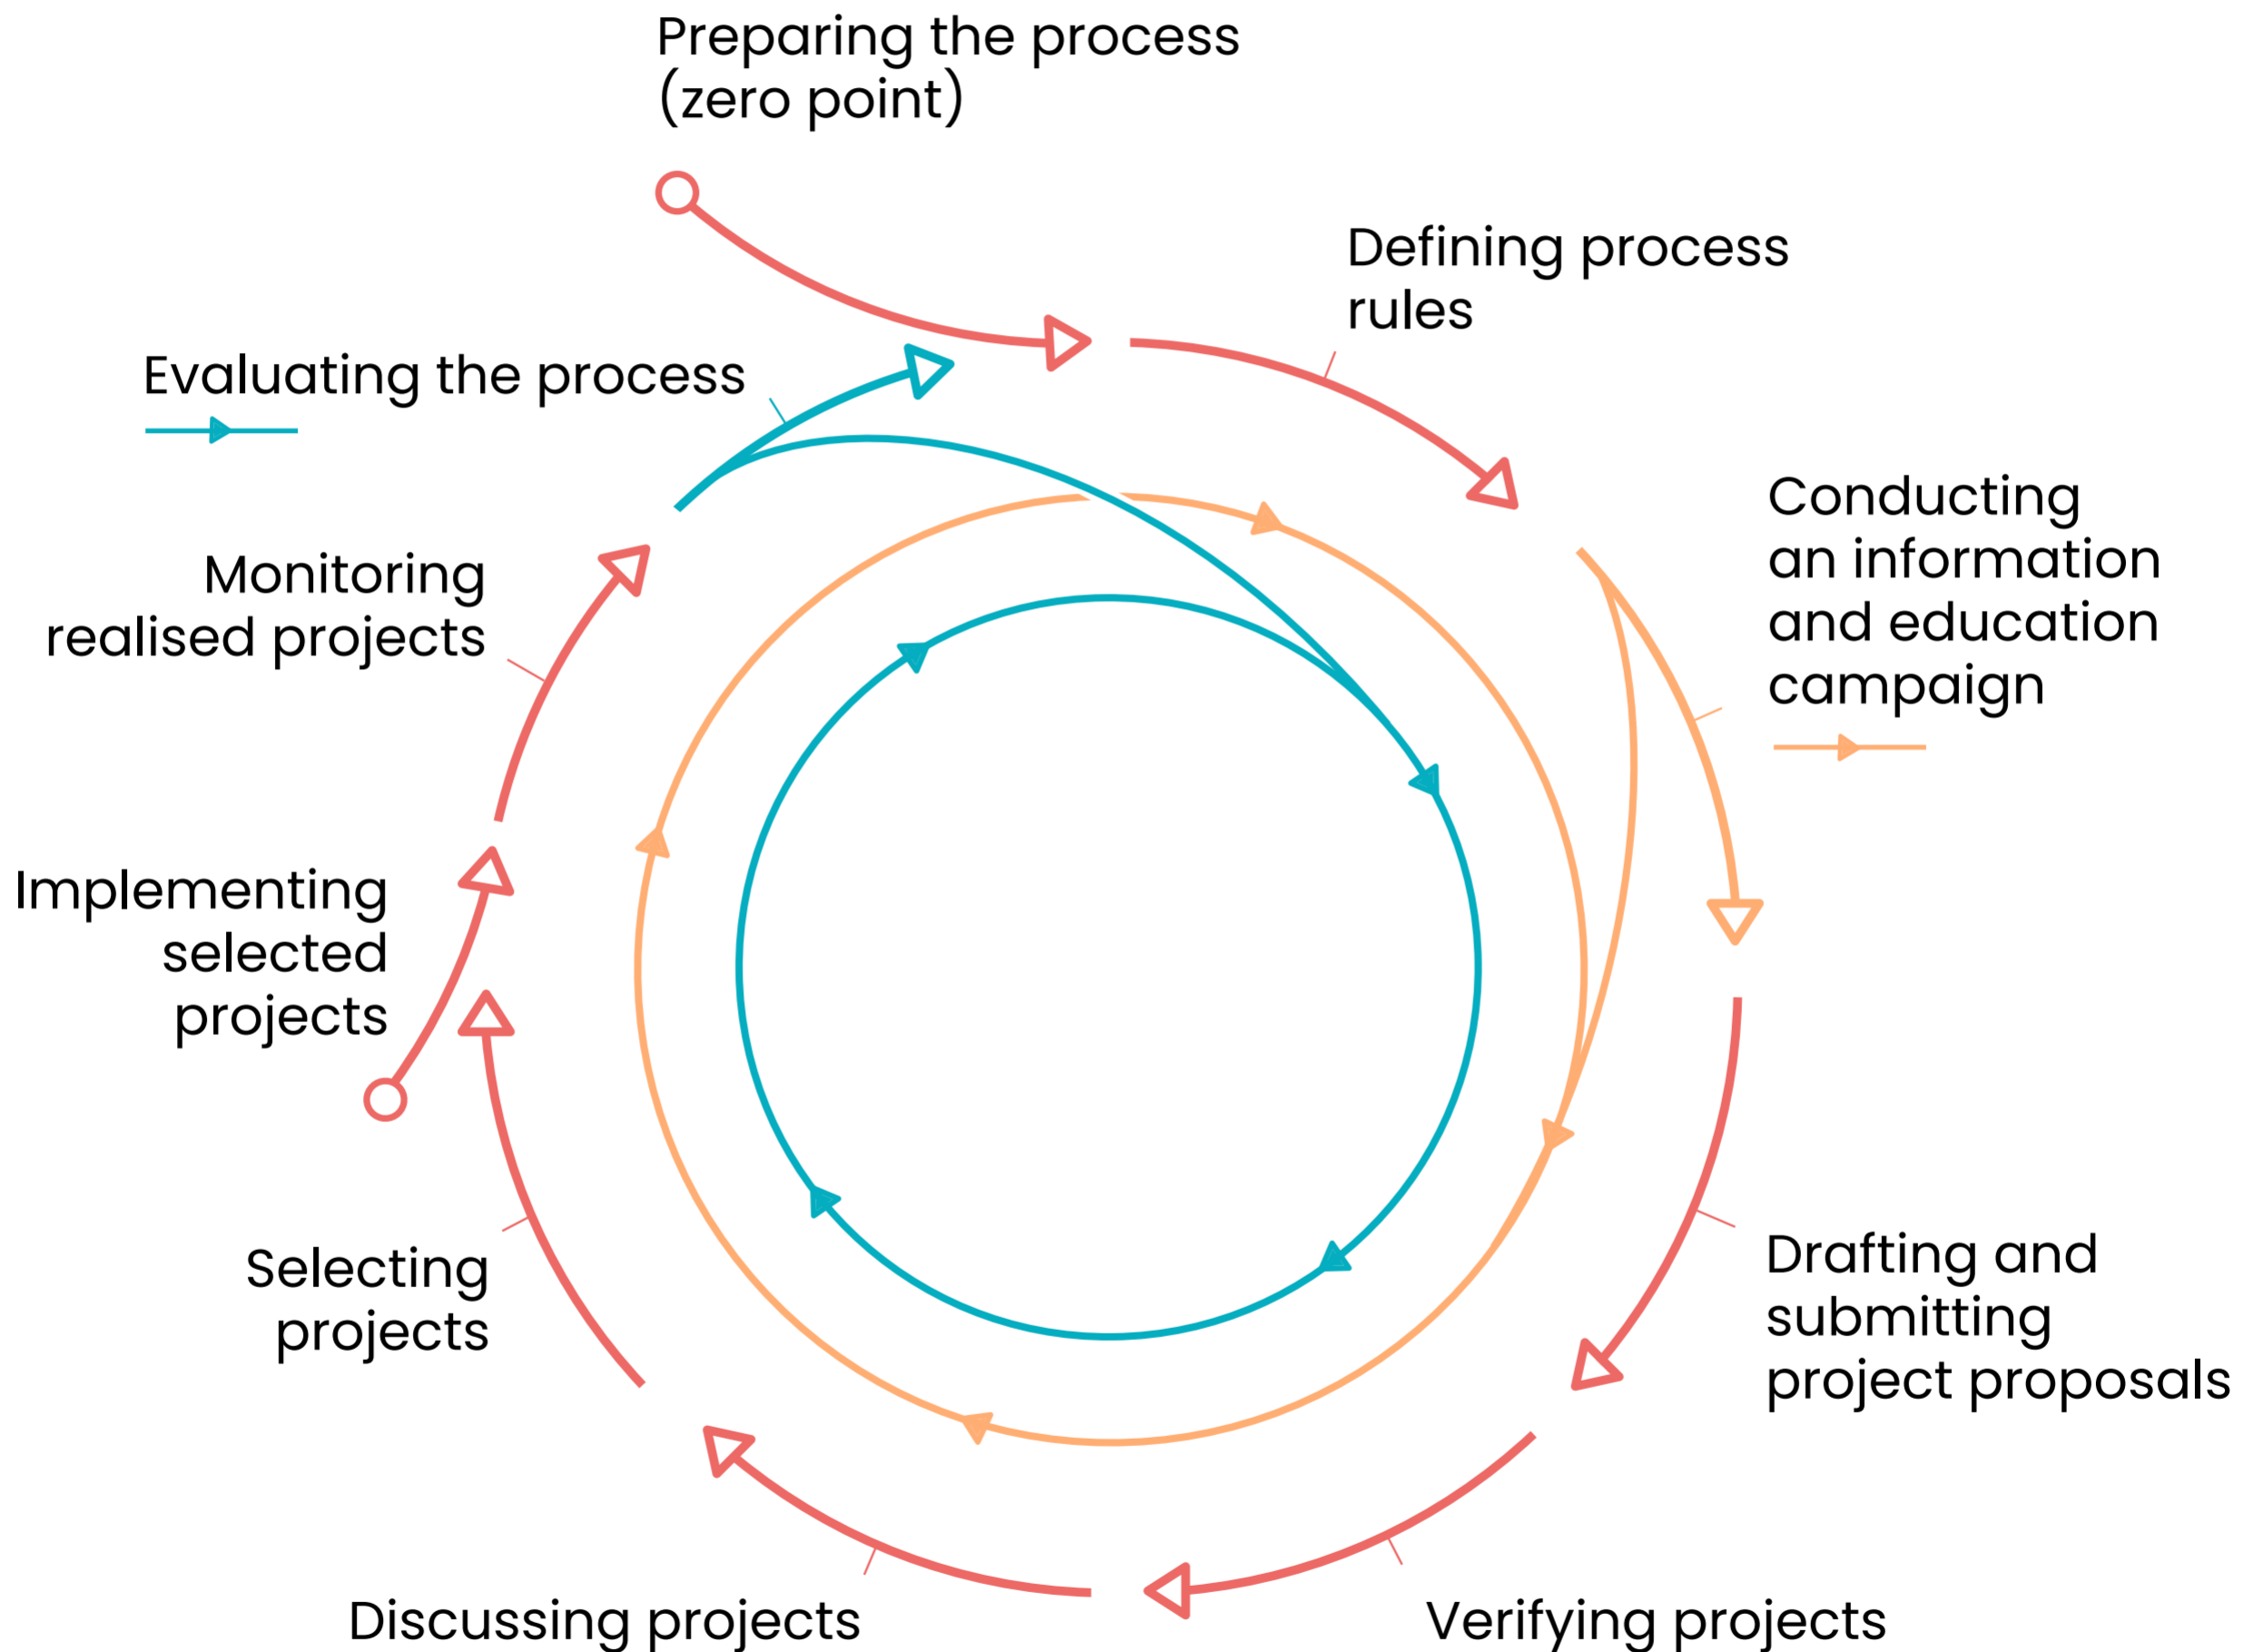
Preparing the process (zero point)

Defining process rules

Evaluating the process

Conducting an information and education campaign

Monitoring realised projects

Implementing selected projects

Drafting and submitting project proposals

Selecting projects

Discussing projects

Verifying projects